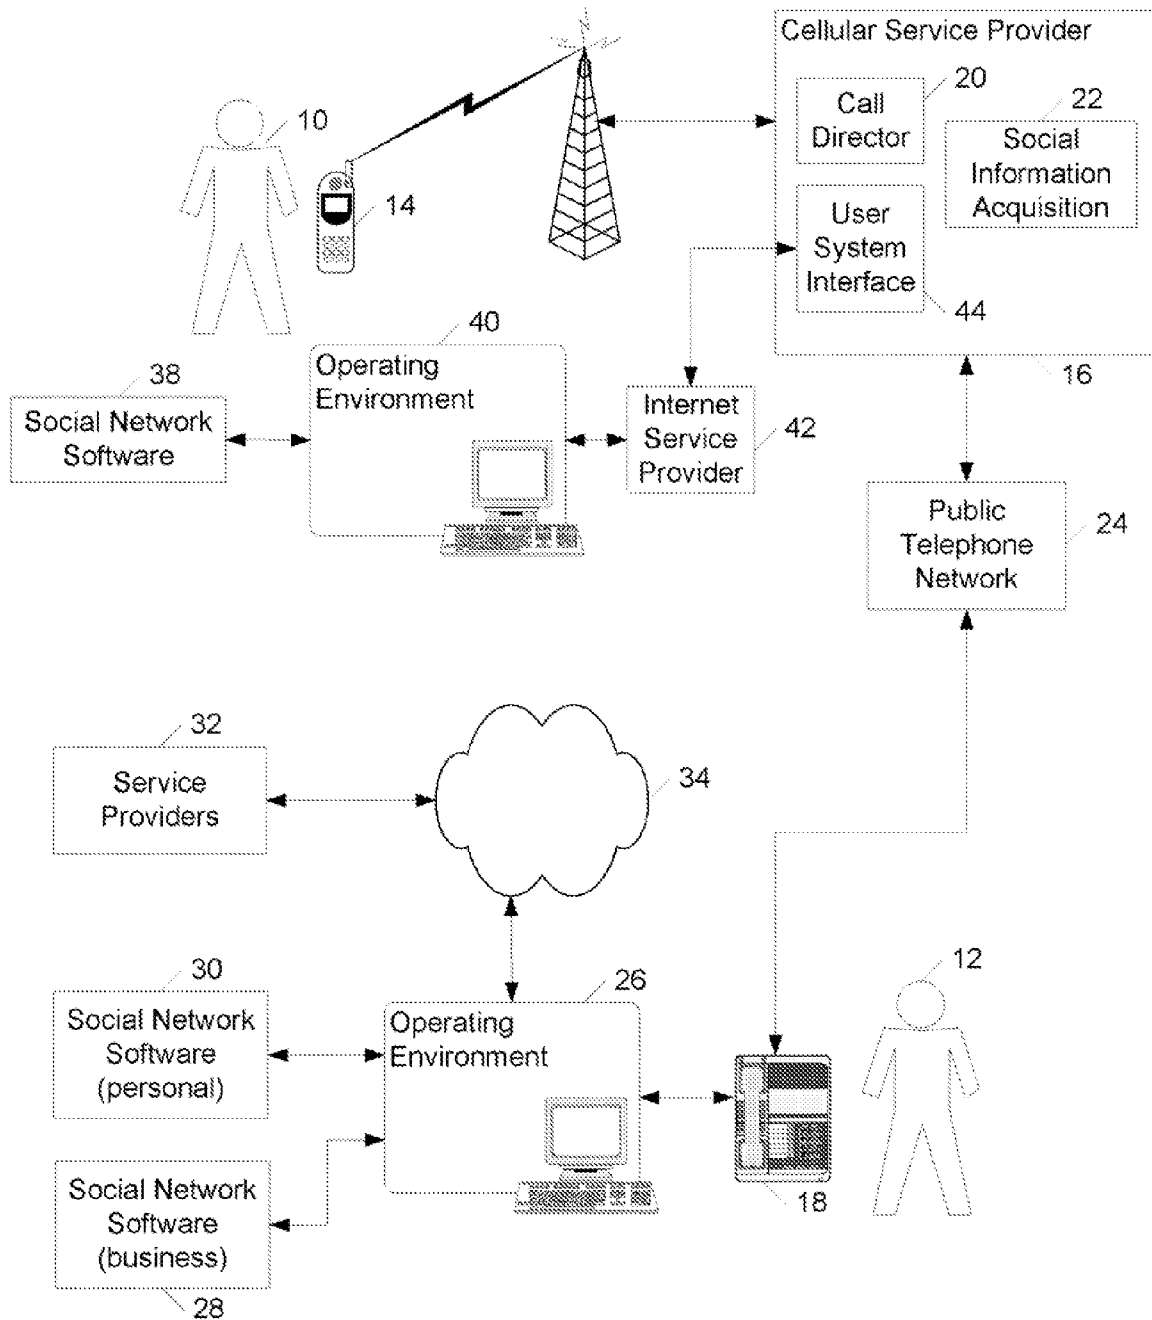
Cellular Service Provider

20

Call Director

22

Social Information Acquisition

10

14

User System Interface

44

16

40

Operating Environment

38

Social Network Software

Internet Service Provider

42

Public Telephone Network

24

32

Service Providers

34

30

Social Network Software (personal)

26

Operating Environment

12

Social Network Software (business)

18

28